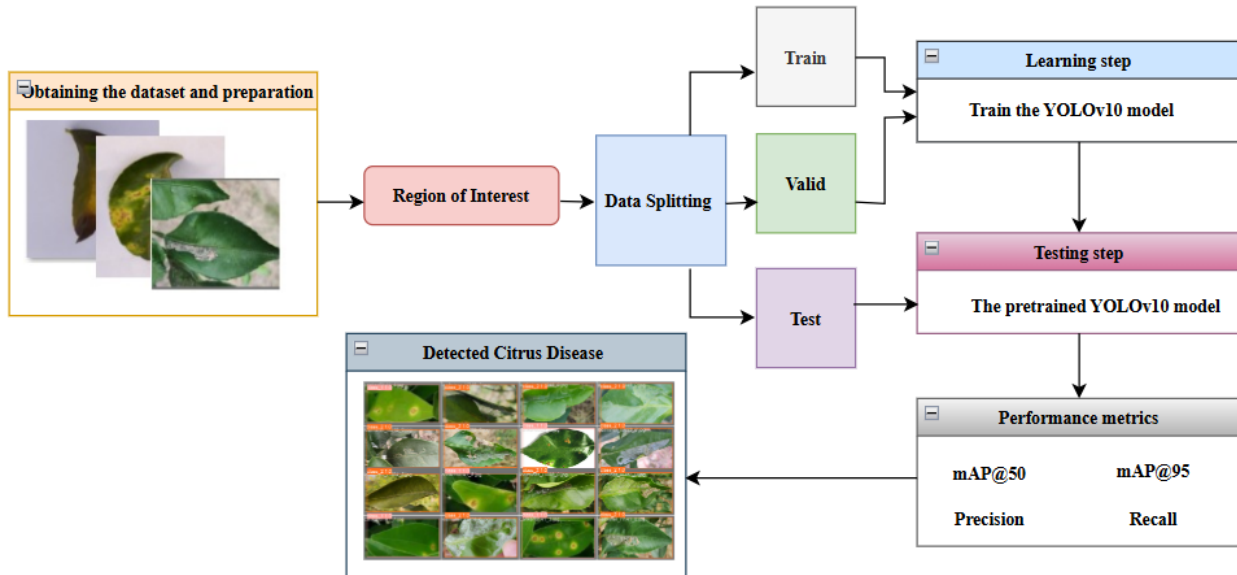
Obtaining the dataset and preparation

Region of Interest

Data Splitting

Train

Valid

Test

Learning step

Train the YOLOv10 model

Testing step

The pretrained YOLOv10 model

Performance metrics

mAP@50

mAP@95

Precision

Recall

Detected Citrus Disease